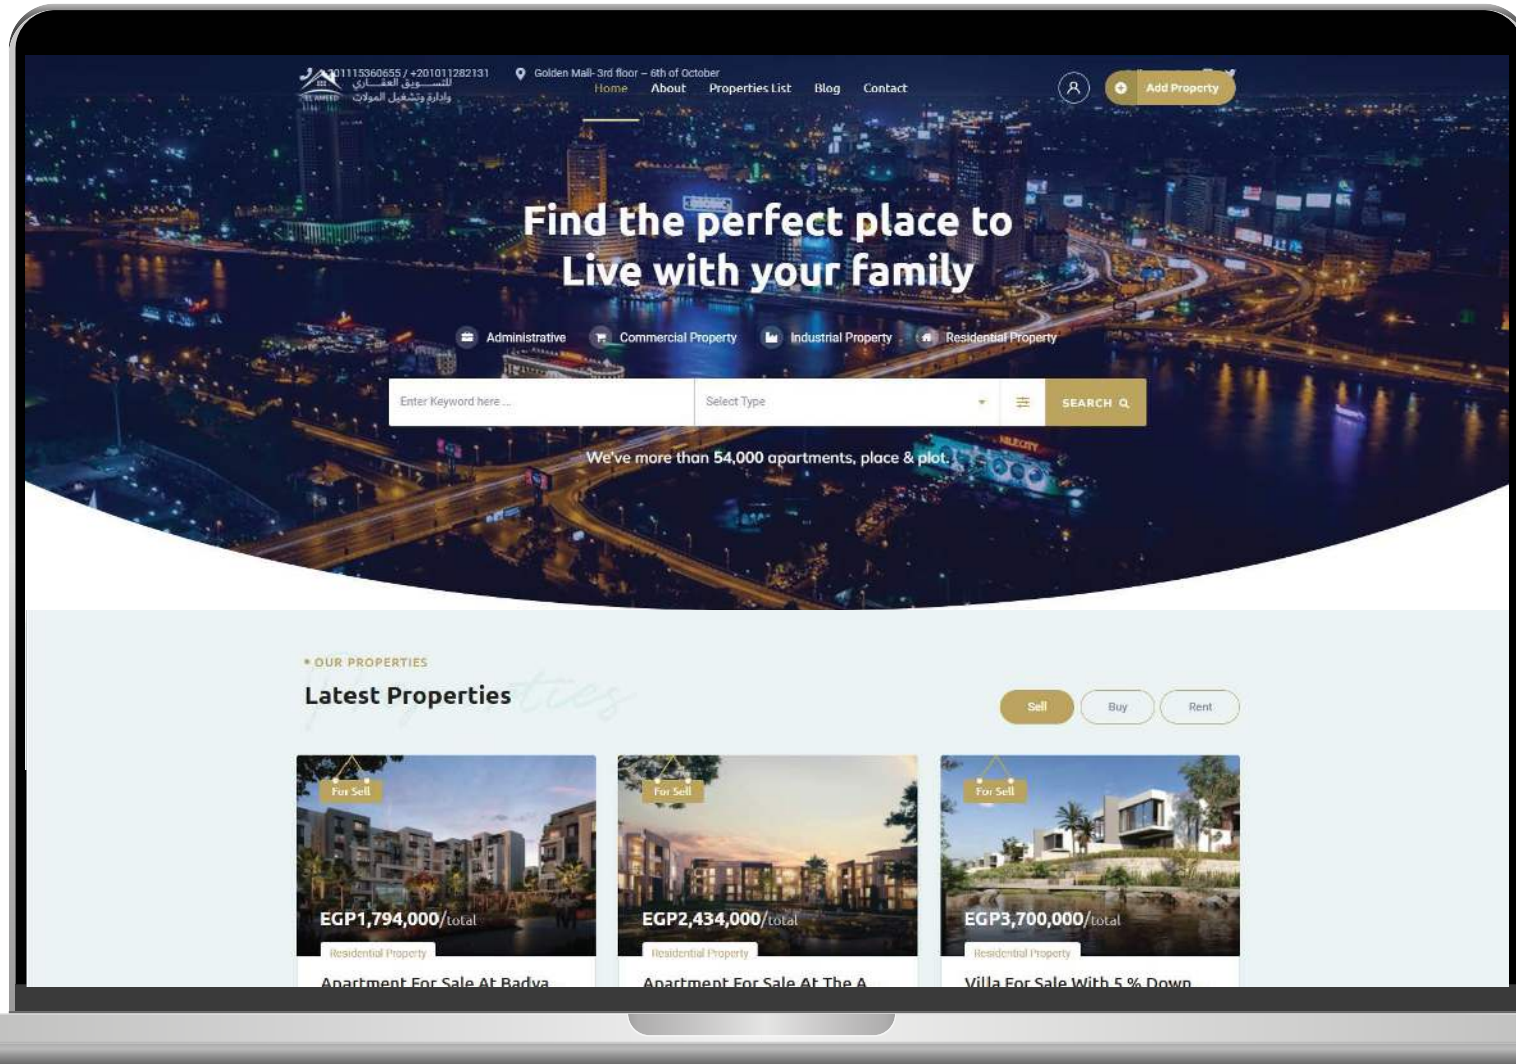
+201115360655 / +201011282131

للتسويق العقاري وإدارة وتشغيل المولات

Golden Mall- 3rd floor – 6th of October

Home About Properties List Blog Contact

Add Property

Find the perfect place to Live with your family

Administrative Commercial Property Industrial Property Residential Property

Enter Keyword here ...

Select Type

SEARCH

We've more than 54,000 apartments, place & plot.

• OUR PROPERTIES

Latest Properties

Sell Buy Rent

For Sell

EGP1,794,000/total

Residential Property

Apartment For Sale At Badya

For Sell

EGP2,434,000/total

Residential Property

Apartment For Sale At The A

For Sell

EGP3,700,000/total

Residential Property

Villa For Sale With 5 % Down